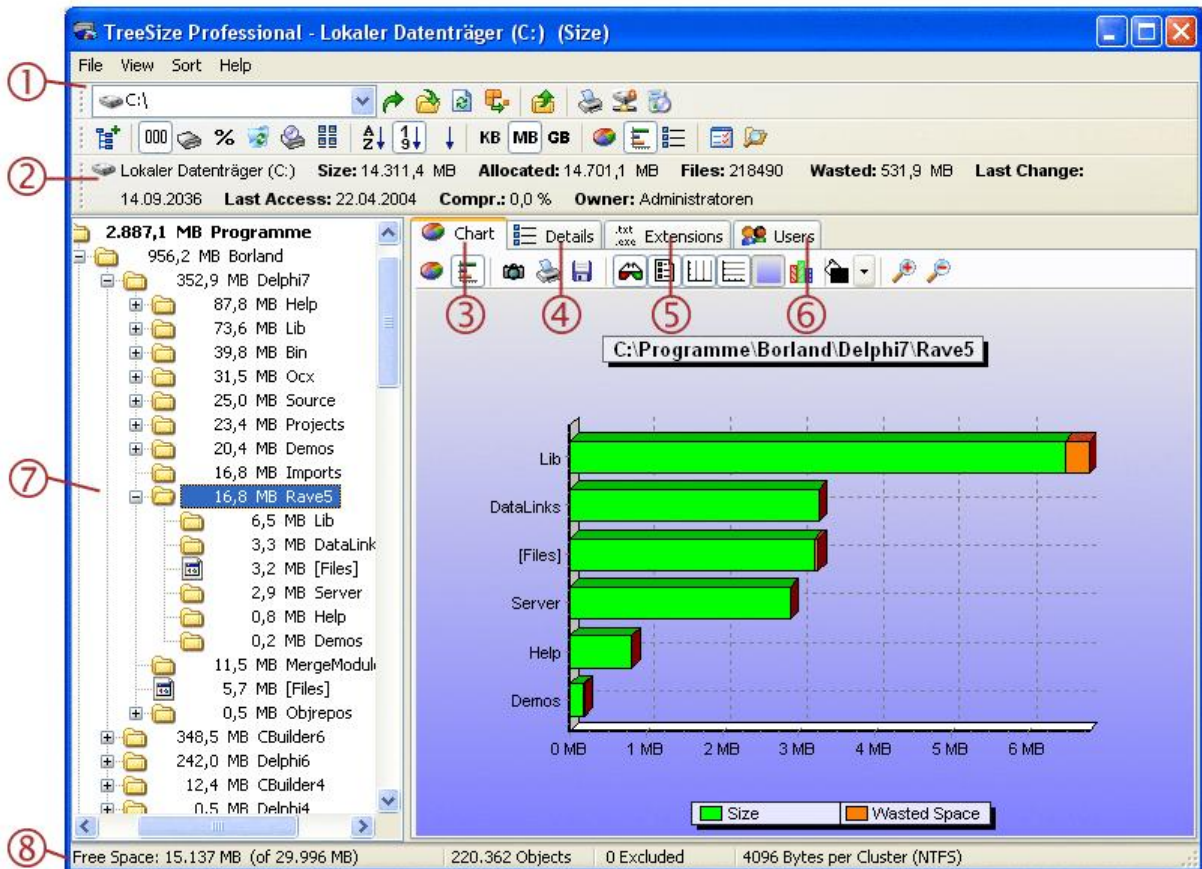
TreeSize Professional - Lokaler Datenträger (C:) (Size)

File View Sort Help

①

C:\

000 % KB MB GB

②

Lokaler Datenträger (C:) Size: 14.311,4 MB Allocated: 14.701,1 MB Files: 218490 Wasted: 531,9 MB Last Change: 14.09.2036 Last Access: 22.04.2004 Compr.: 0,0 % Owner: Administratoren

2.887,1 MB Programme
956,2 MB Borland
352,9 MB Delphi7
87,8 MB Help
73,6 MB Lib
39,8 MB Bin
31,5 MB Ocx
25,0 MB Source
23,4 MB Projects
20,4 MB Demos
16,8 MB Imports
16,8 MB Rave5
6,5 MB Lib
3,3 MB DataLink
3,2 MB [Files]
2,9 MB Server
0,8 MB Help
0,2 MB Demos
11,5 MB MergeModul
5,7 MB [Files]
0,5 MB Objrepos
348,5 MB CBuilder6
242,0 MB Delphi6
12,4 MB CBuilder4
0,5 MB Delphi4

⑦

Chart Details .txt .exe Extensions Users

③ ④ ⑤ ⑥

C:\Programme\Borland\Delphi7\Rave5

Lib
DataLinks
[Files]
Server
Help
Demos

0 MB 1 MB 2 MB 3 MB 4 MB 5 MB 6 MB

Size Wasted Space

⑧

Free Space: 15.137 MB (of 29.996 MB) 220.362 Objects 0 Excluded 4096 Bytes per Cluster (NTFS)